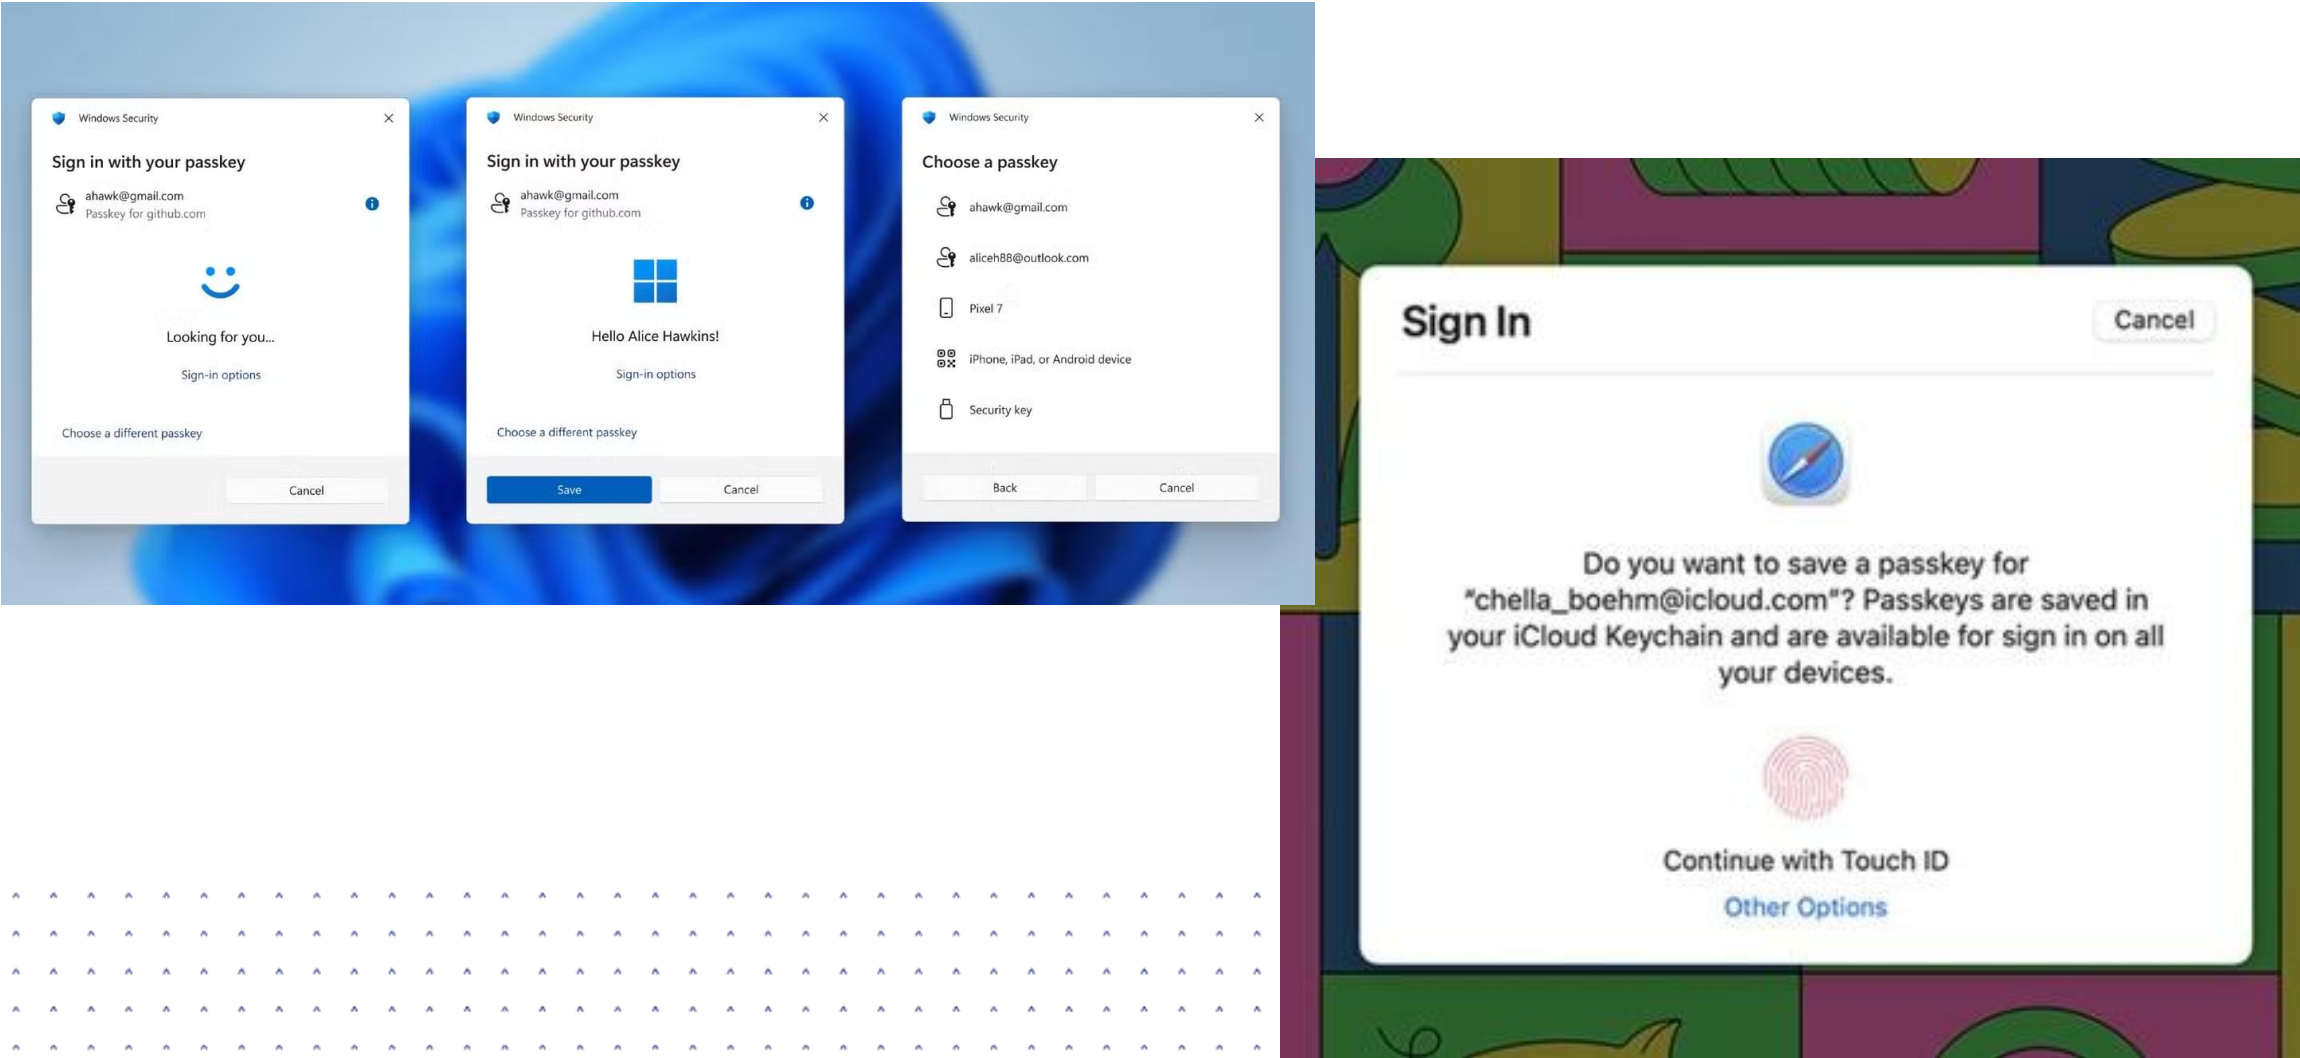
Windows Security

Sign in with your passkey

ahawk@gmail.com
Passkey for github.com

Looking for you...

Sign-in options

Choose a different passkey

Cancel

Windows Security

Sign in with your passkey

ahawk@gmail.com
Passkey for github.com

Hello Alice Hawkins!

Sign-in options

Choose a different passkey

Save

Cancel

Windows Security

Choose a passkey

ahawk@gmail.com

aliceh88@outlook.com

Pixel 7

iPhone, iPad, or Android device

Security key

Back

Cancel

Sign In

Cancel

Do you want to save a passkey for "chella_boehm@icloud.com"? Passkeys are saved in your iCloud Keychain and are available for sign in on all your devices.

Continue with Touch ID

Other Options